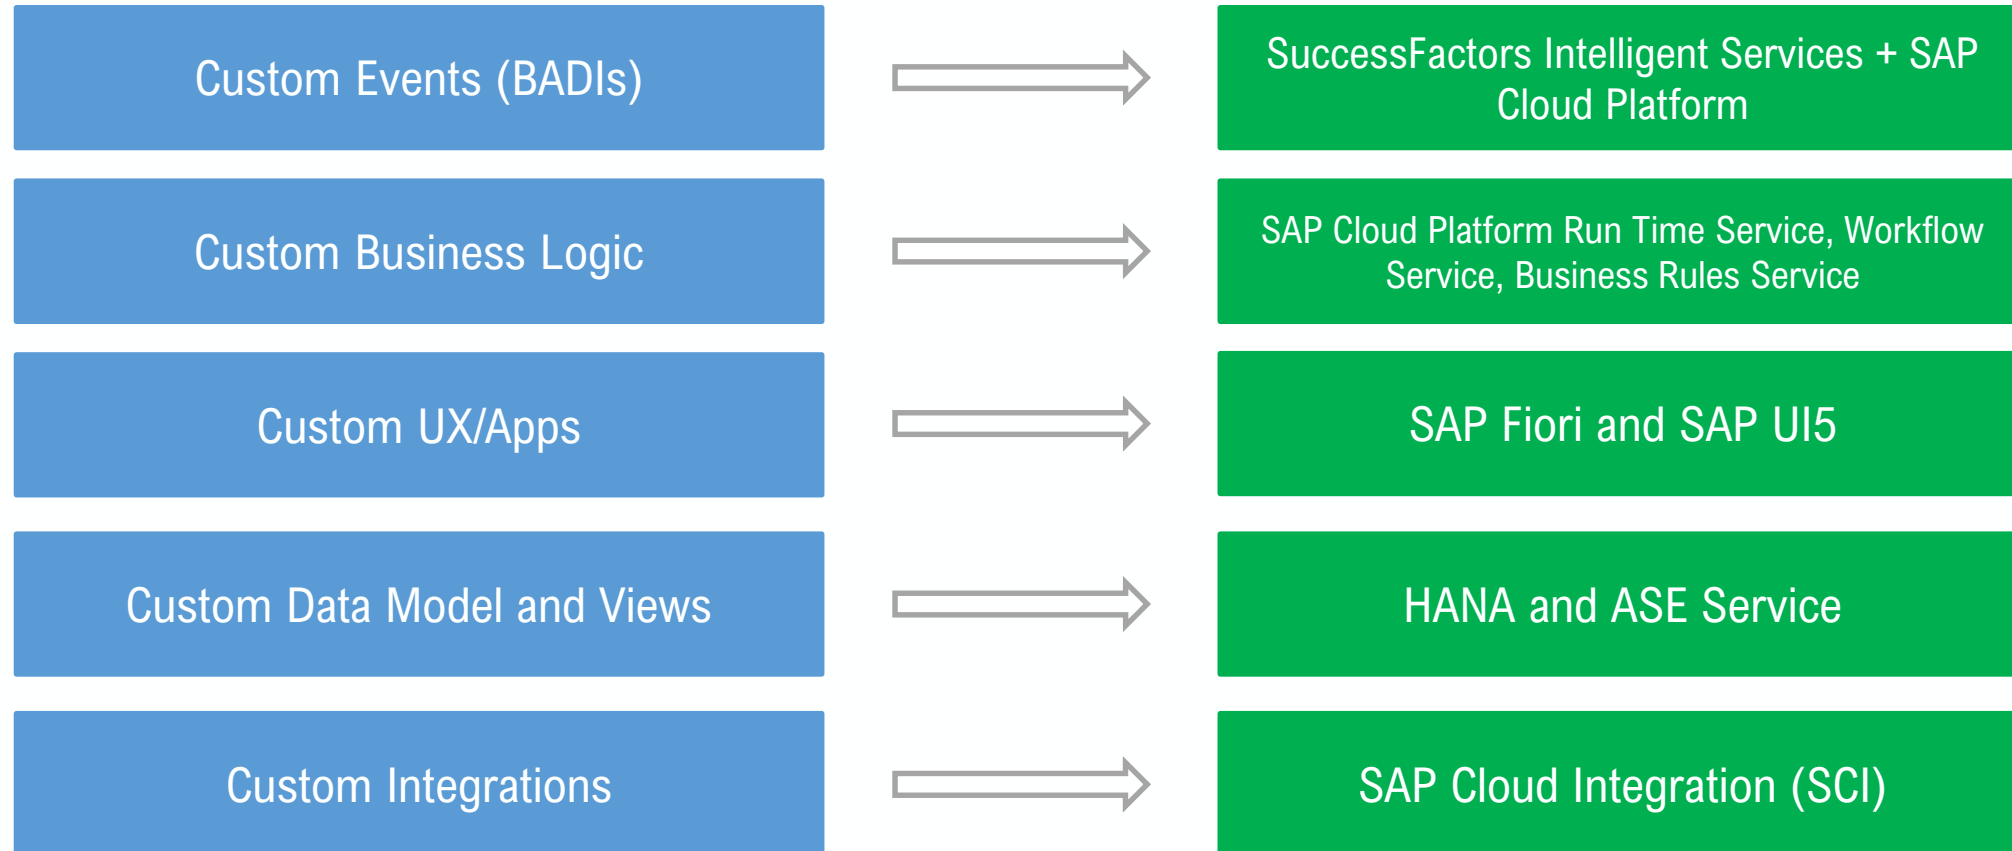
Custom Events (BADIs)

SuccessFactors Intelligent Services + SAP Cloud Platform

Custom Business Logic

SAP Cloud Platform Run Time Service, Workflow Service, Business Rules Service

Custom UX/Apps

SAP Fiori and SAP UI5

Custom Data Model and Views

HANA and ASE Service

Custom Integrations

SAP Cloud Integration (SCI)